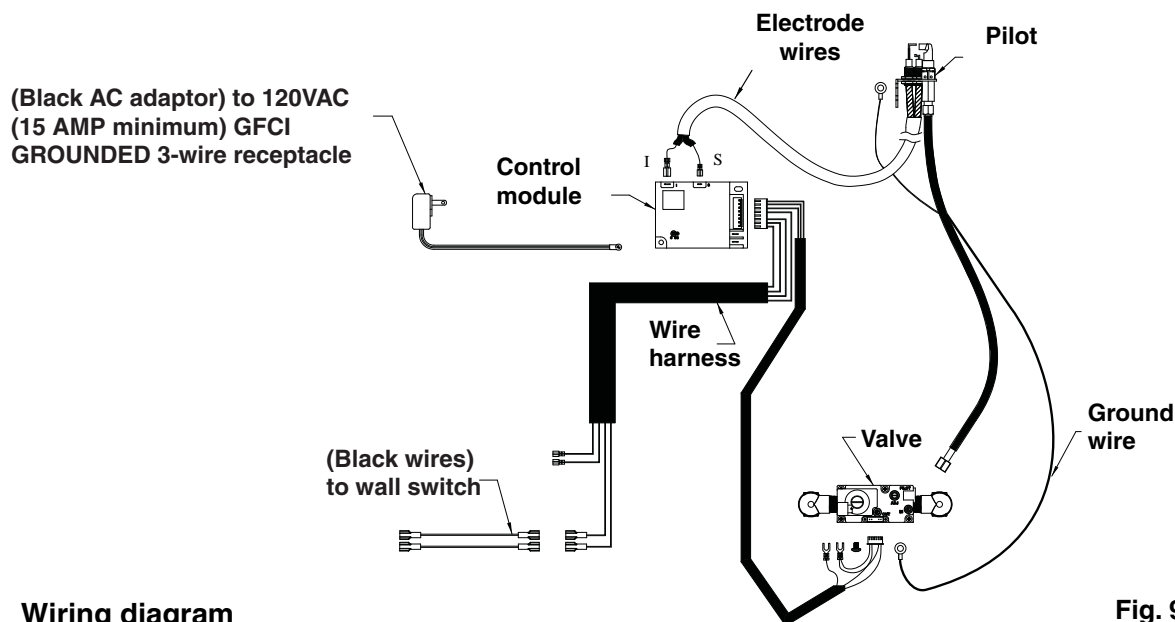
Electrode wires

Pilot

(Black AC adaptor) to 120VAC (15 AMP minimum) GFCI GROUNDED 3-wire receptacle

I

S

Control module

Wire harness

Ground wire

Valve

(Black wires) to wall switch

Wiring diagram

Fig. 9